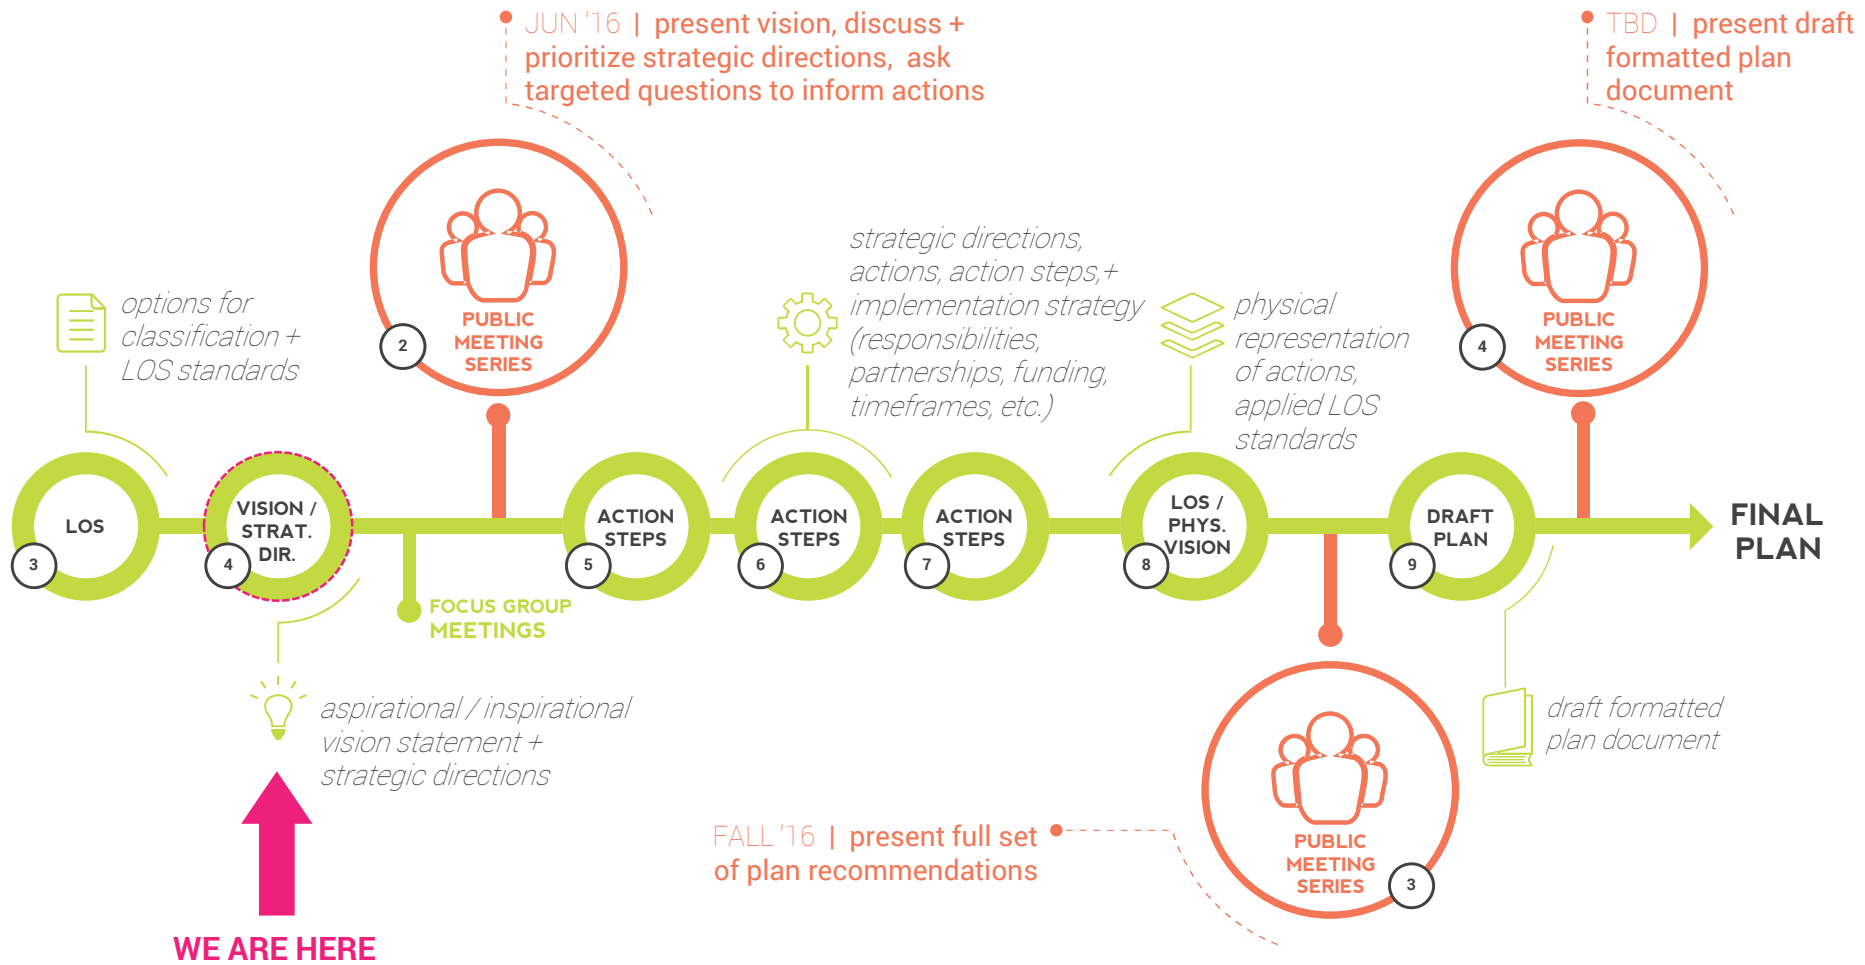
JUN '16 | present vision, discuss + prioritize strategic directions, ask targeted questions to inform actions

TBD | present draft formatted plan document

PUBLIC MEETING SERIES
2

PUBLIC MEETING SERIES
4

options for classification + LOS standards

strategic directions, actions, action steps,+ implementation strategy (responsibilities, partnerships, funding, timeframes, etc.)

physical representation of actions, applied LOS standards

LOS
3

VISION / STRAT. DIR.
4

ACTION STEPS
5

ACTION STEPS
6

ACTION STEPS
7

LOS / PHYS. VISION
8

DRAFT PLAN
9

FINAL PLAN

FOCUS GROUP MEETINGS

aspirational / inspirational vision statement + strategic directions

draft formatted plan document

PUBLIC MEETING SERIES
3

FALL '16 | present full set of plan recommendations

WE ARE HERE